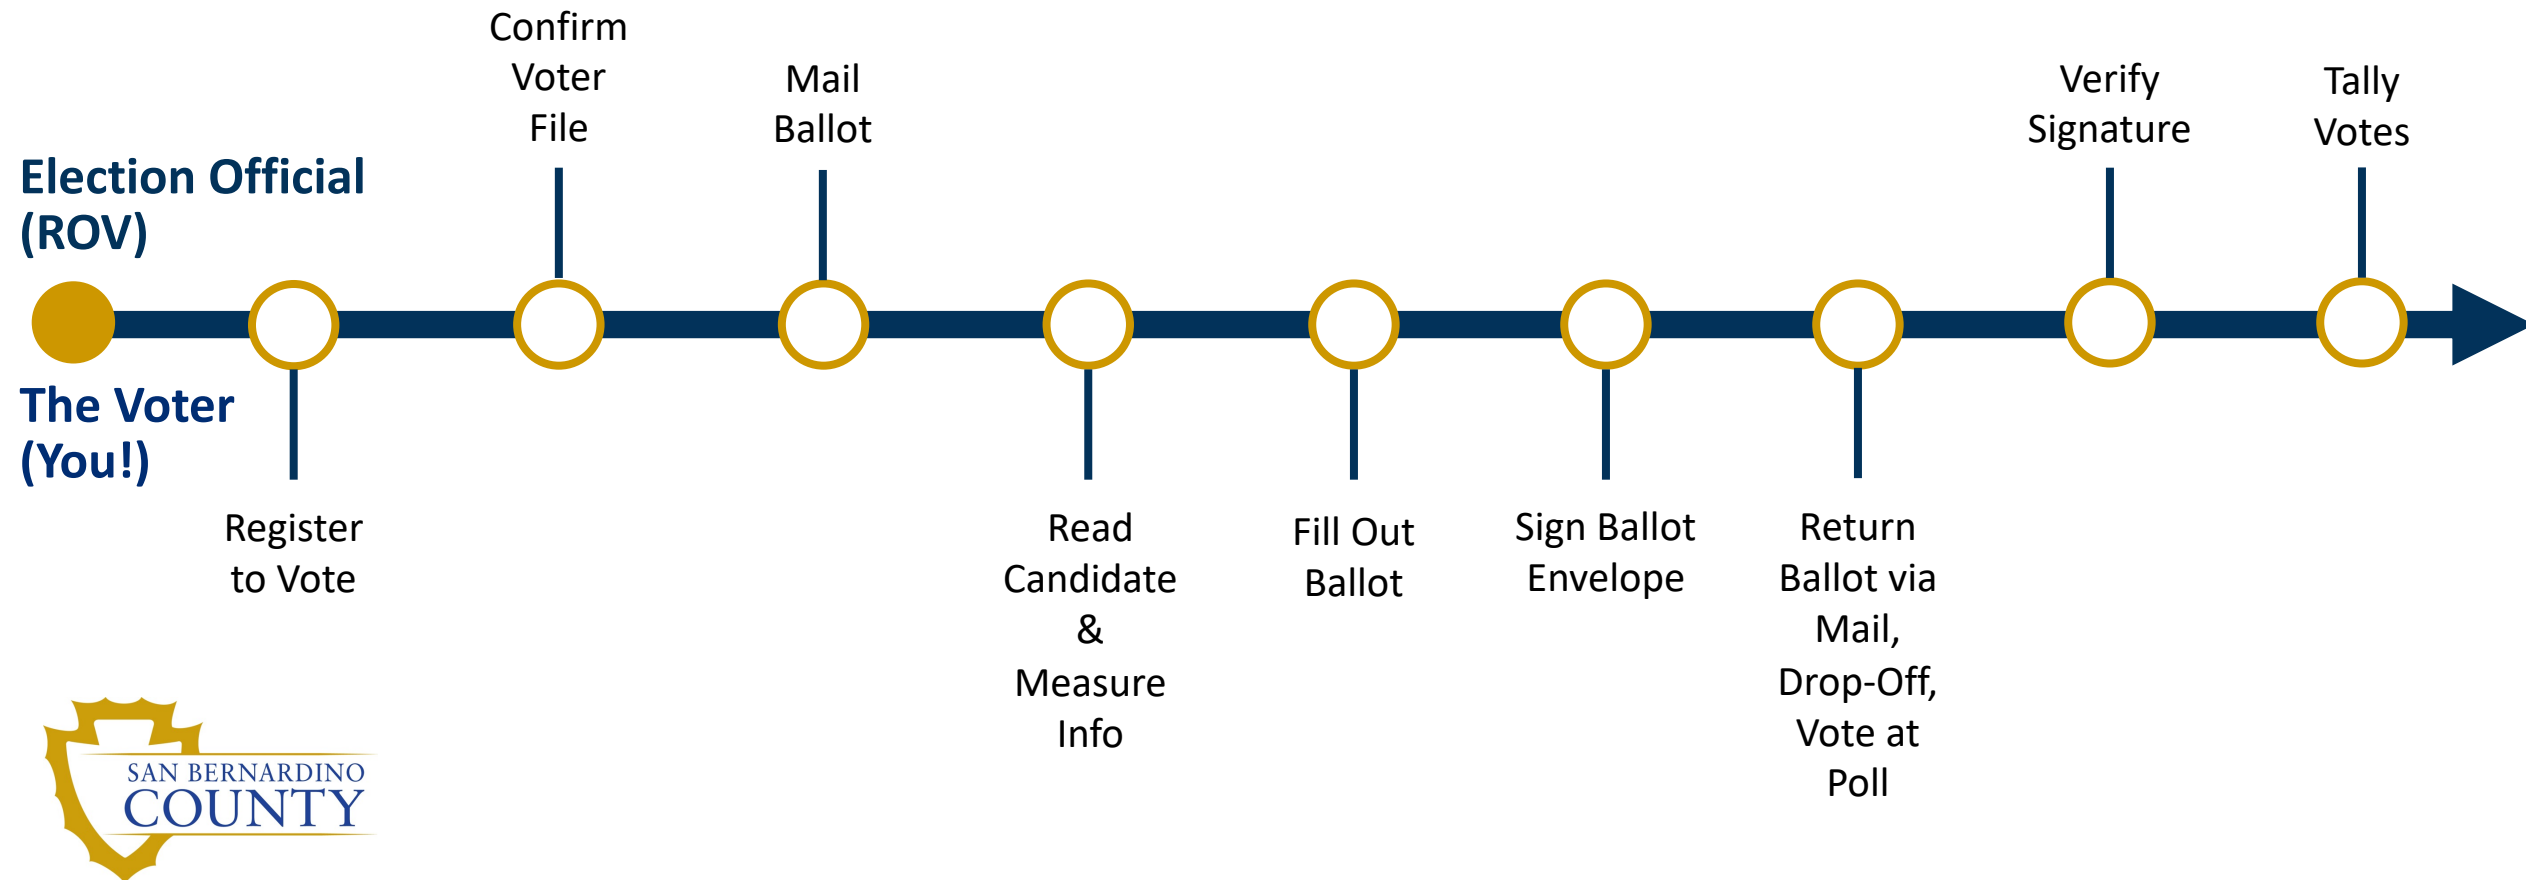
Election Official (ROV)

The Voter (You!)

Register to Vote

Confirm Voter File

Mail Ballot

Read Candidate & Measure Info

Fill Out Ballot

Sign Ballot Envelope

Return Ballot via Mail, Drop-Off, Vote at Poll

Verify Signature

Tally Votes

SAN BERNARDINO COUNTY